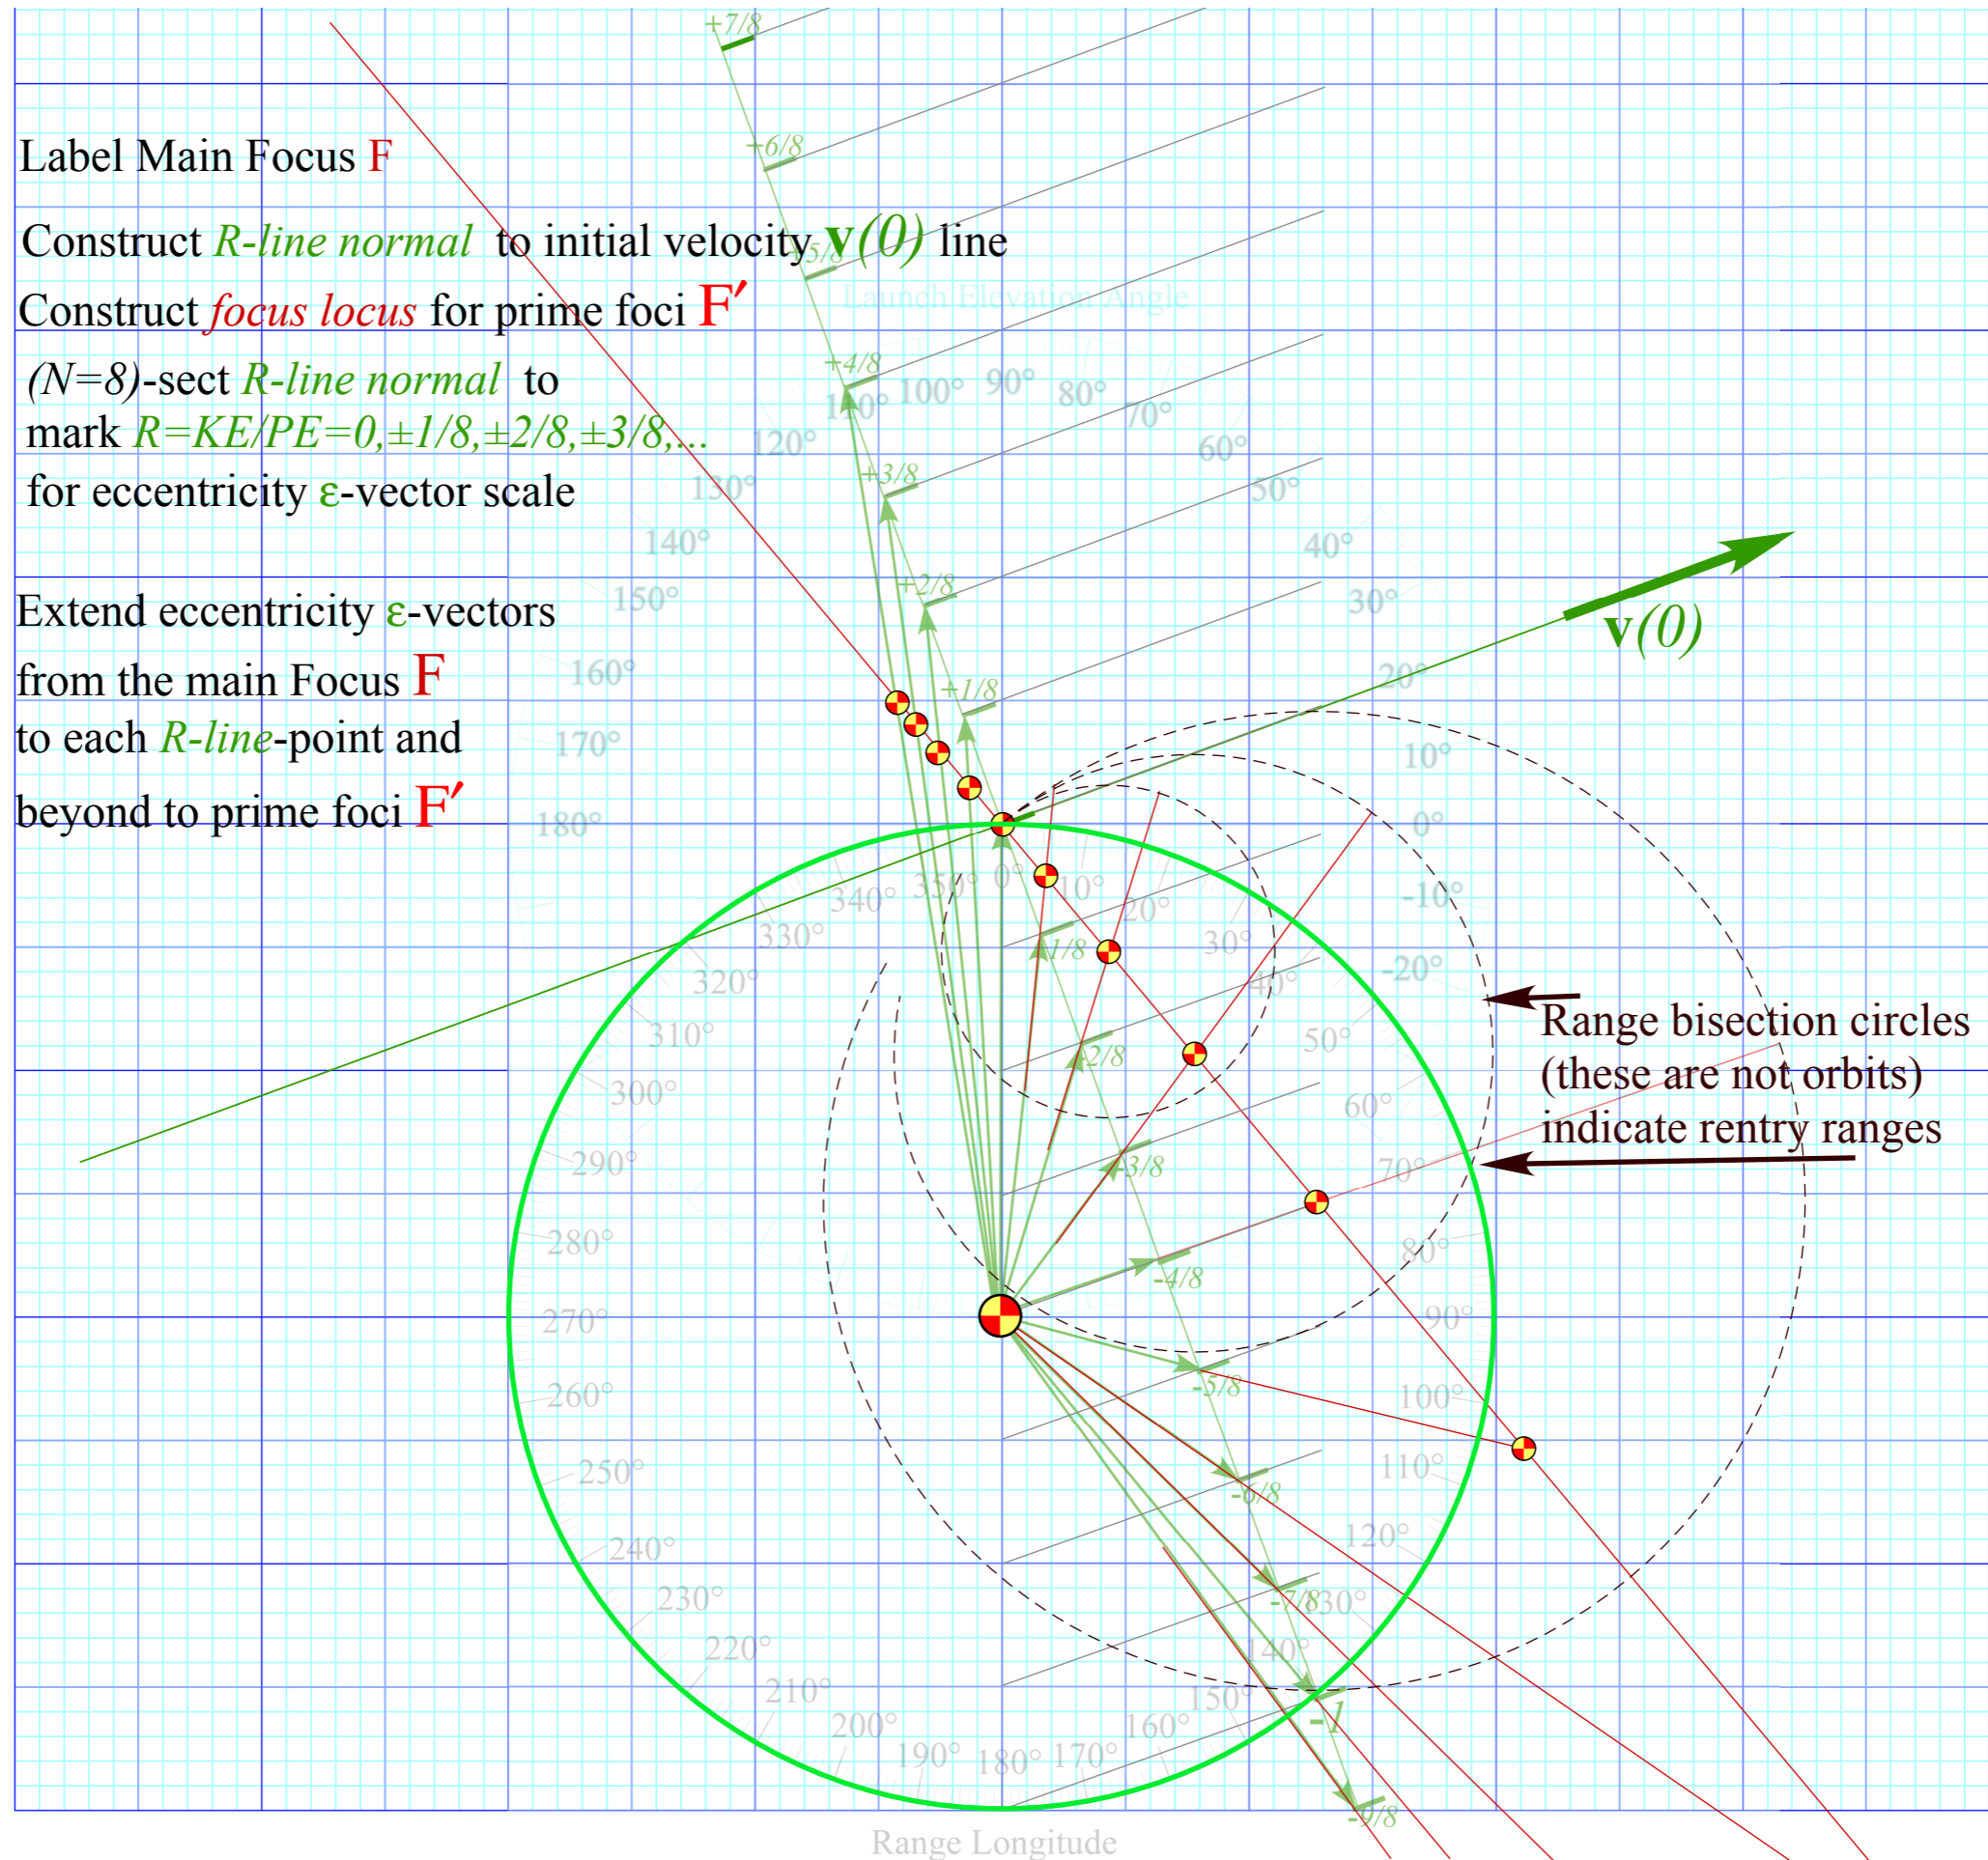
Label Main Focus F

Construct R-line normal to initial velocity v(0) line

Construct focus locus for prime foci F′

(N=8)-sect R-line normal to mark R=KE/PE=0,±1/8,±2/8,±3/8,... for eccentricity ε-vector scale

Extend eccentricity ε-vectors from the main Focus F to each R-line-point and beyond to prime foci F′

Range bisection circles (these are not orbits) indicate rentry ranges

v(0)

Launch Elevation Angle

+7/8
+6/8
+5/8
+4/8
+3/8
+2/8
+1/8
-1/8
-2/8
-3/8
-4/8
-5/8
-6/8
-7/8
-1
-9/8

110° 100° 90° 80° 70° 60° 50° 40° 30° 20° 10° 0° -10° -20°
120° 130° 140° 150° 160° 170° 180°

0° 10° 20° 30° 40° 50° 60° 70° 80° 90° 100° 110° 120° 130° 140° 150° 160° 170° 180° 190° 200° 210° 220° 230° 240° 250° 260° 270° 280° 290° 300° 310° 320° 330° 340° 350°

Range Longitude